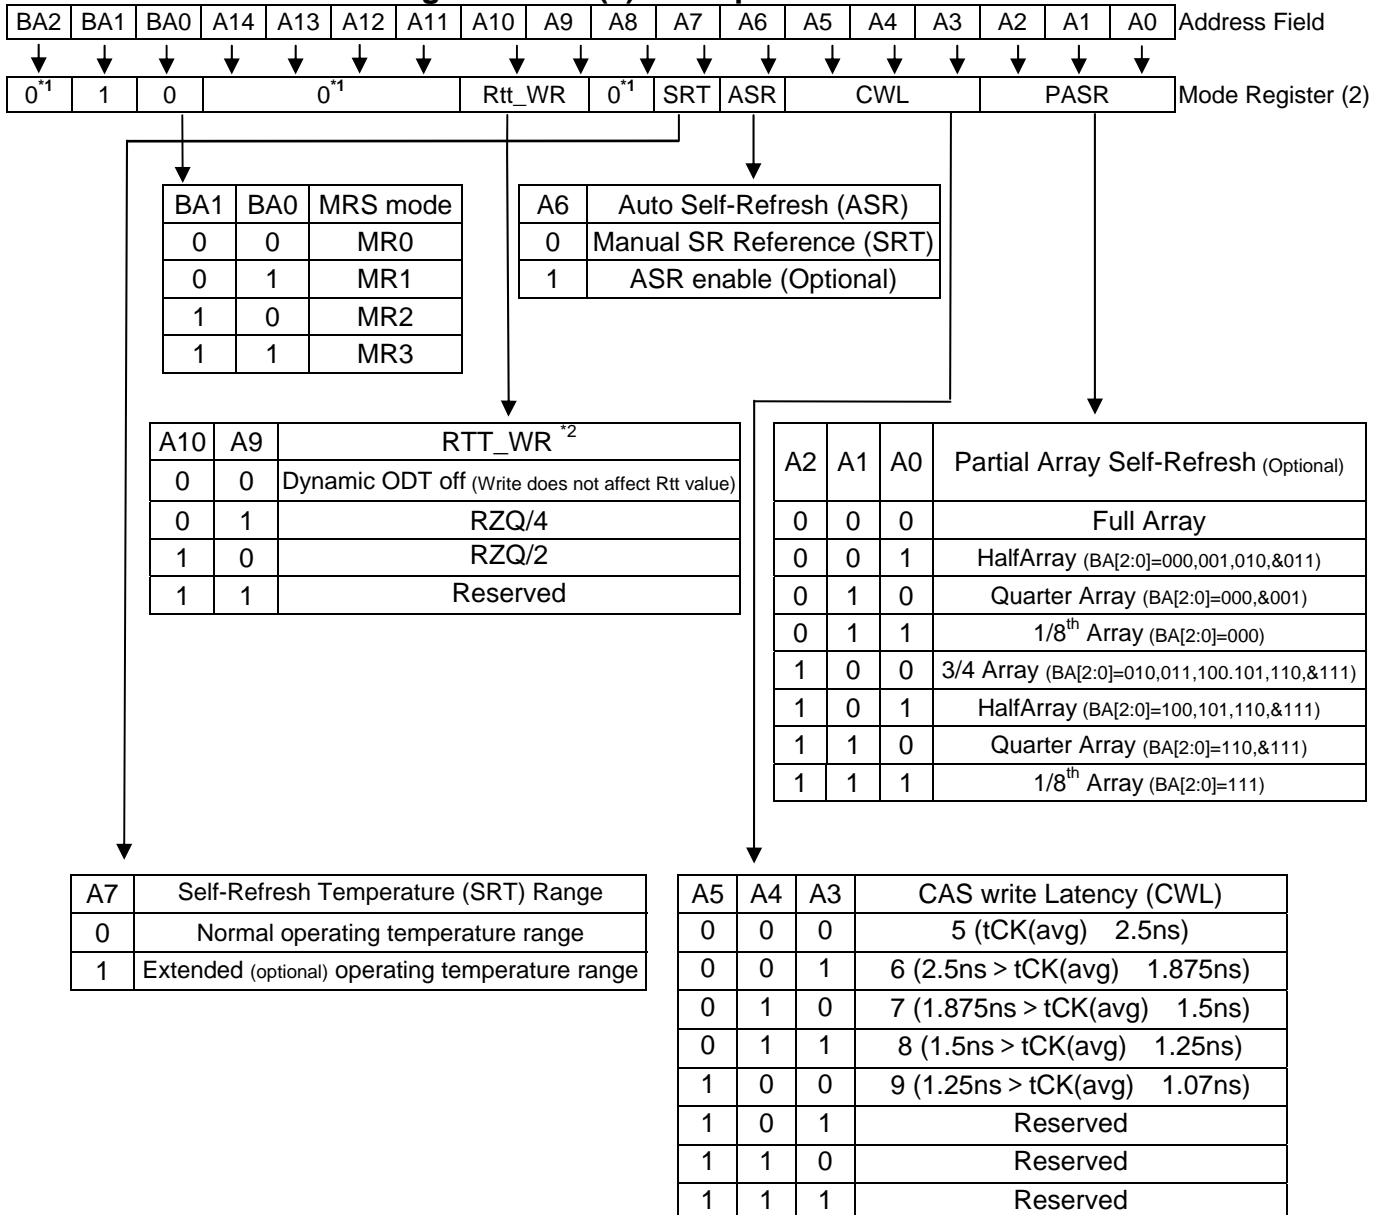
| BA2 | BA1 | BA0 | A14 | A13 | A12 | A11 | A10 | A9 | A8 | A7 | A6 | A5 | A4 | A3 | A2 | A1 | A0 |
|---|---|---|---|---|---|---|---|---|---|---|---|---|---|---|---|---|---|

Address Field

| $0^{*1}$ | 1 | 0 | $0^{*1}$ | Rtt_WR | $0^{*1}$ | SRT | ASR | CWL | PASR |
|---|---|---|---|---|---|---|---|---|---|

Mode Register (2)

| BA1 | BA0 | MRS mode |
|---|---|---|
| 0 | 0 | MR0 |
| 0 | 1 | MR1 |
| 1 | 0 | MR2 |
| 1 | 1 | MR3 |

| A6 | Auto Self-Refresh (ASR) |
|---|---|
| 0 | Manual SR Reference (SRT) |
| 1 | ASR enable (Optional) |

| A10 | A9 | RTT_WR $^{*2}$ |
|---|---|---|
| 0 | 0 | Dynamic ODT off (Write does not affect Rtt value) |
| 0 | 1 | RZQ/4 |
| 1 | 0 | RZQ/2 |
| 1 | 1 | Reserved |

| A2 | A1 | A0 | Partial Array Self-Refresh (Optional) |
|---|---|---|---|
| 0 | 0 | 0 | Full Array |
| 0 | 0 | 1 | HalfArray (BA[2:0]=000,001,010,&011) |
| 0 | 1 | 0 | Quarter Array (BA[2:0]=000,&001) |
| 0 | 1 | 1 | $1/8^{th}$ Array (BA[2:0]=000) |
| 1 | 0 | 0 | 3/4 Array (BA[2:0]=010,011,100.101,110,&111) |
| 1 | 0 | 1 | HalfArray (BA[2:0]=100,101,110,&111) |
| 1 | 1 | 0 | Quarter Array (BA[2:0]=110,&111) |
| 1 | 1 | 1 | $1/8^{th}$ Array (BA[2:0]=111) |

| A7 | Self-Refresh Temperature (SRT) Range |
|---|---|
| 0 | Normal operating temperature range |
| 1 | Extended (optional) operating temperature range |

| A5 | A4 | A3 | CAS write Latency (CWL) |
|---|---|---|---|
| 0 | 0 | 0 | 5 (tCK(avg) 2.5ns) |
| 0 | 0 | 1 | 6 (2.5ns > tCK(avg) 1.875ns) |
| 0 | 1 | 0 | 7 (1.875ns > tCK(avg) 1.5ns) |
| 0 | 1 | 1 | 8 (1.5ns > tCK(avg) 1.25ns) |
| 1 | 0 | 0 | 9 (1.25ns > tCK(avg) 1.07ns) |
| 1 | 0 | 1 | Reserved |
| 1 | 1 | 0 | Reserved |
| 1 | 1 | 1 | Reserved |